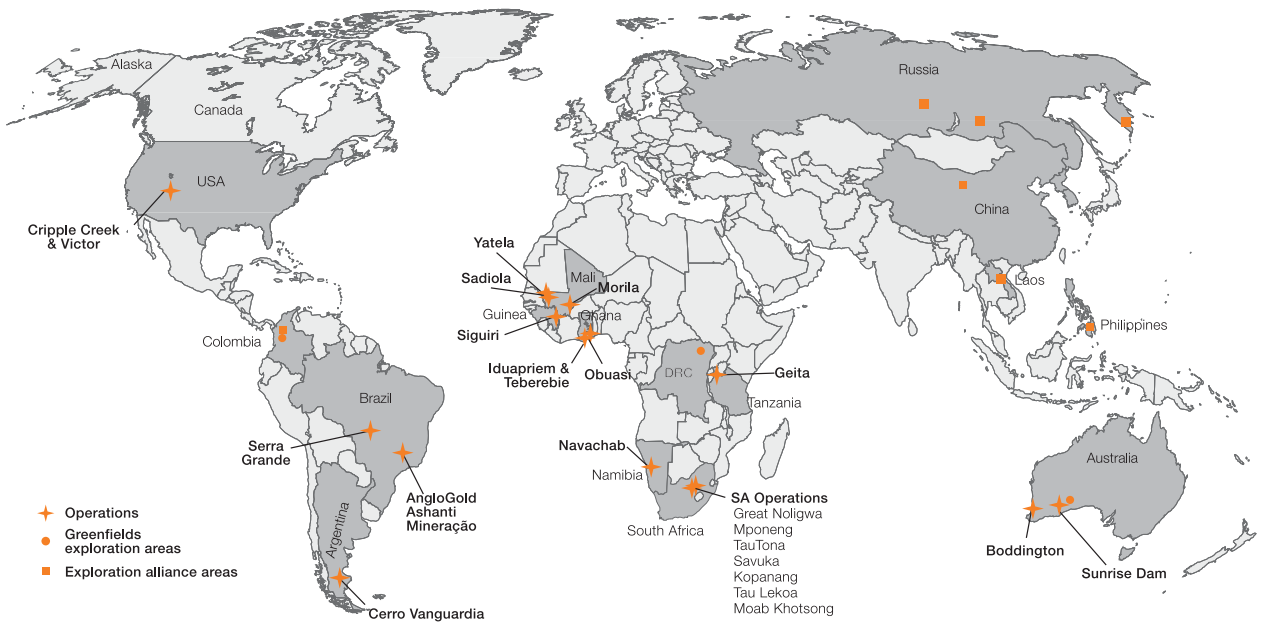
Alaska

Canada

USA

Cripple Creek & Victor

Russia

China

Laos

Philippines

Yatela

Sadiola

Mali

Morila

Guinea

Ghana

Siguiri

Iduapriem & Teberebie

Obuasi

Colombia

Brazil

Serra Grande

AngloGold Ashanti Mineração

Argentina

Cerro Vanguardia

DRC

Geita

Tanzania

Navachab

Namibia

SA Operations
Great Noligwa
Mponeng
TauTona
Savuka
Kopanang
Tau Lekoa
Moab Khotsong

South Africa

Australia

Boddington

Sunrise Dam

Operations
Greenfields exploration areas
Exploration alliance areas